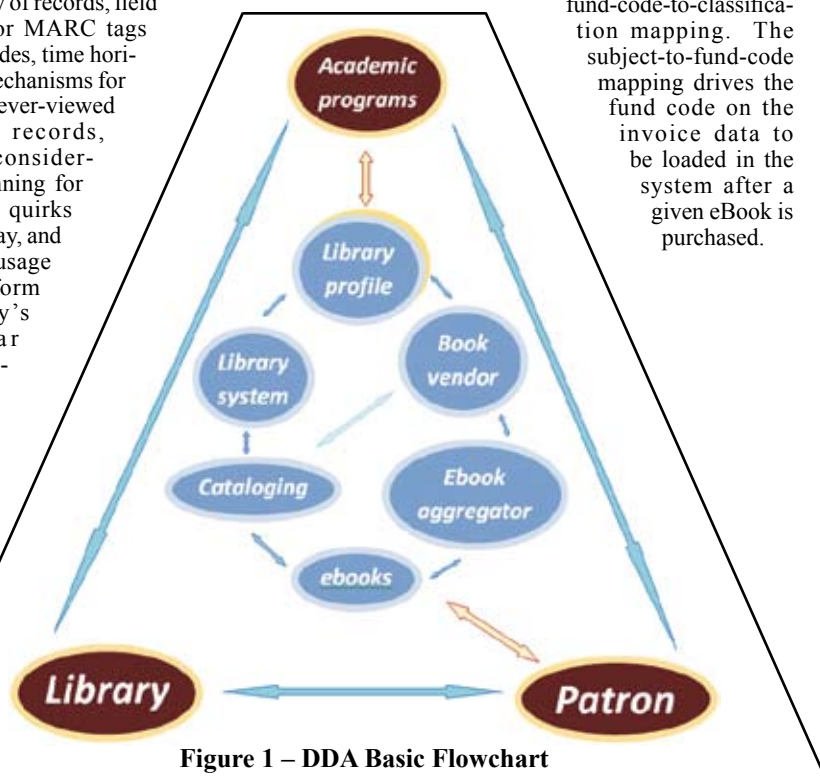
y of records, field or MARC tags des, time horiechanisms for ever-viewed records, considerning for quirks ay, and usage form y's ar -

fund-code-to-classification mapping. The subject-to-fund-code mapping drives the fund code on the invoice data to be loaded in the system after a given eBook is purchased.

Academic programs

Library profile

Library system

Book vendor

Cataloging

Ebook aggregator

ebooks

Library

Patron

Figure 1 – DDA Basic Flowchart